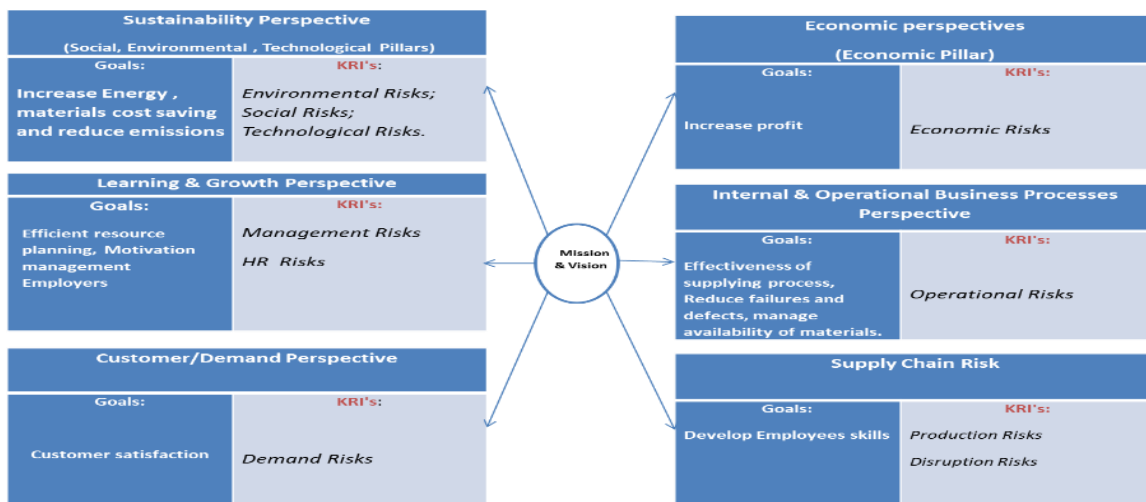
Sustainability Perspective

(Social, Environmental , Technological Pillars)

| Goals: | KRI's: |
|---|---|
| Increase Energy , materials cost saving and reduce emissions | Environmental Risks; Social Risks; Technological Risks. |

Learning & Growth Perspective

| Goals: | KRI's: |
|---|---|
| Efficient resource planning, Motivation management Employers | Management Risks HR Risks |

Customer/Demand Perspective

| Goals: | KRI's: |
|---|---|
| Customer satisfaction | Demand Risks |

Mission & Vision

Economic perspectives

(Economic Pillar)

| Goals: | KRI's: |
|---|---|
| Increase profit | Economic Risks |

Internal & Operational Business Processes Perspective

| Goals: | KRI's: |
|---|---|
| Effectiveness of supplying process, Reduce failures and defects, manage availability of materials. | Operational Risks |

Supply Chain Risk

| Goals: | KRI's: |
|---|---|
| Develop Employees skills | Production Risks Disruption Risks |